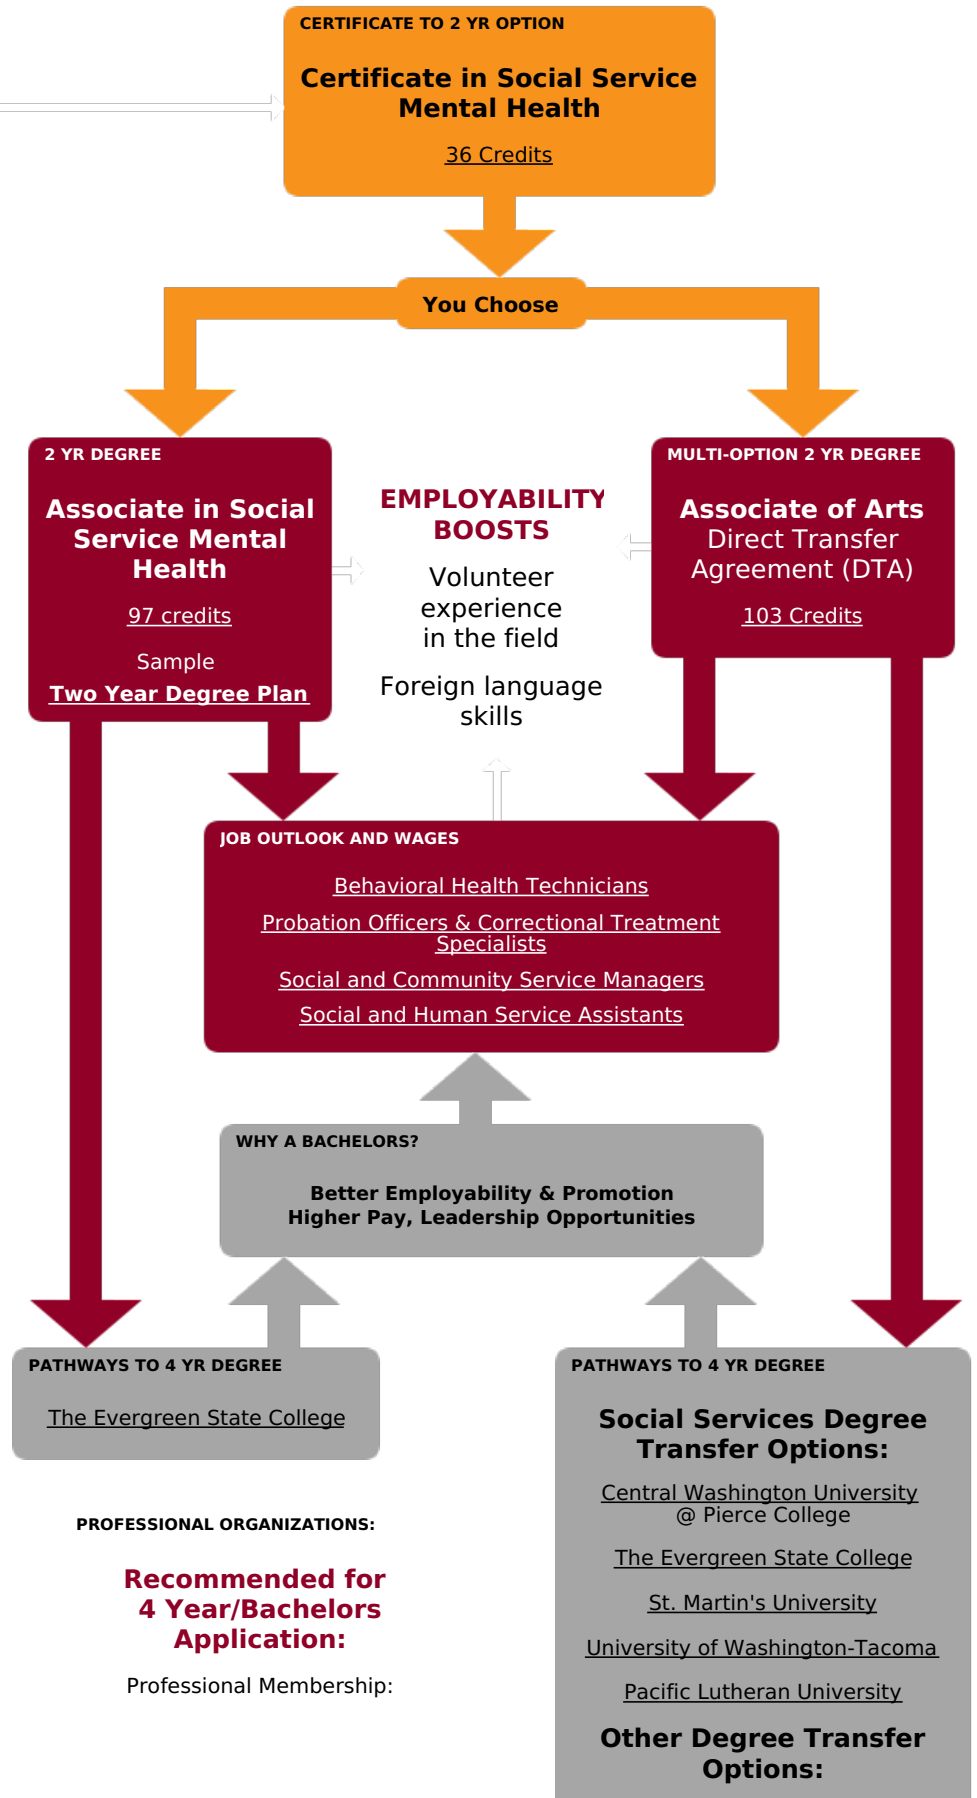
CERTIFICATE TO 2 YR OPTION

Certificate in Social Service Mental Health

36 Credits

You Choose

2 YR DEGREE

Associate in Social Service Mental Health

97 credits

Sample
Two Year Degree Plan

EMPLOYABILITY BOOSTS

Volunteer experience in the field

Foreign language skills

MULTI-OPTION 2 YR DEGREE

Associate of Arts Direct Transfer Agreement (DTA)

103 Credits

JOB OUTLOOK AND WAGES

Behavioral Health Technicians

Probation Officers & Correctional Treatment Specialists

Social and Community Service Managers

Social and Human Service Assistants

WHY A BACHELORS?

Better Employability & Promotion
Higher Pay, Leadership Opportunities

PATHWAYS TO 4 YR DEGREE

The Evergreen State College

PROFESSIONAL ORGANIZATIONS:

Recommended for 4 Year/Bachelors Application:

Professional Membership:

PATHWAYS TO 4 YR DEGREE

Social Services Degree Transfer Options:

Central Washington University @ Pierce College

The Evergreen State College

St. Martin's University

University of Washington-Tacoma

Pacific Lutheran University

Other Degree Transfer Options: